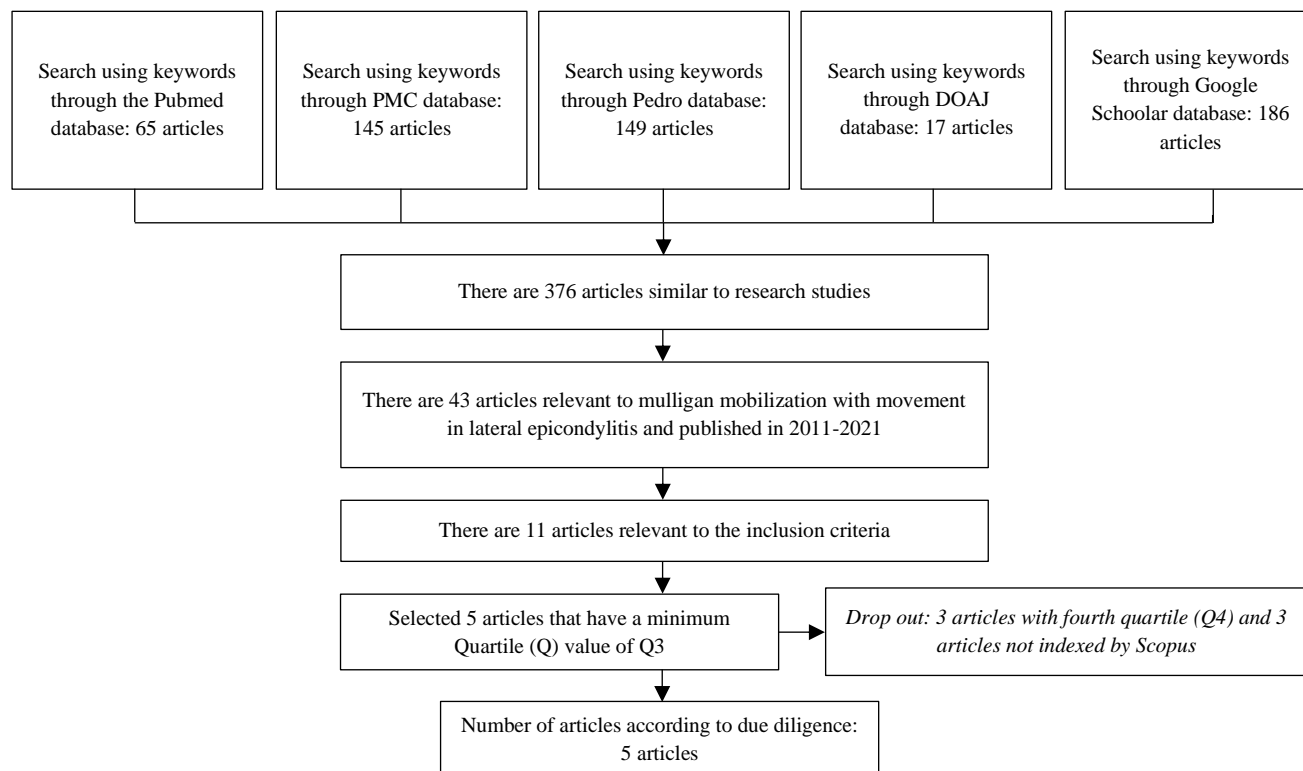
Search using keywords through the Pubmed database: 65 articles

Search using keywords through PMC database: 145 articles

Search using keywords through Pedro database: 149 articles

Search using keywords through DOAJ database: 17 articles

Search using keywords through Google Schoolar database: 186 articles

There are 376 articles similar to research studies

There are 43 articles relevant to mulligan mobilization with movement in lateral epicondylitis and published in 2011-2021

There are 11 articles relevant to the inclusion criteria

Selected 5 articles that have a minimum Quartile (Q) value of Q3

*Drop out: 3 articles with fourth quartile (Q4) and 3 articles not indexed by Scopus*

Number of articles according to due diligence: 5 articles